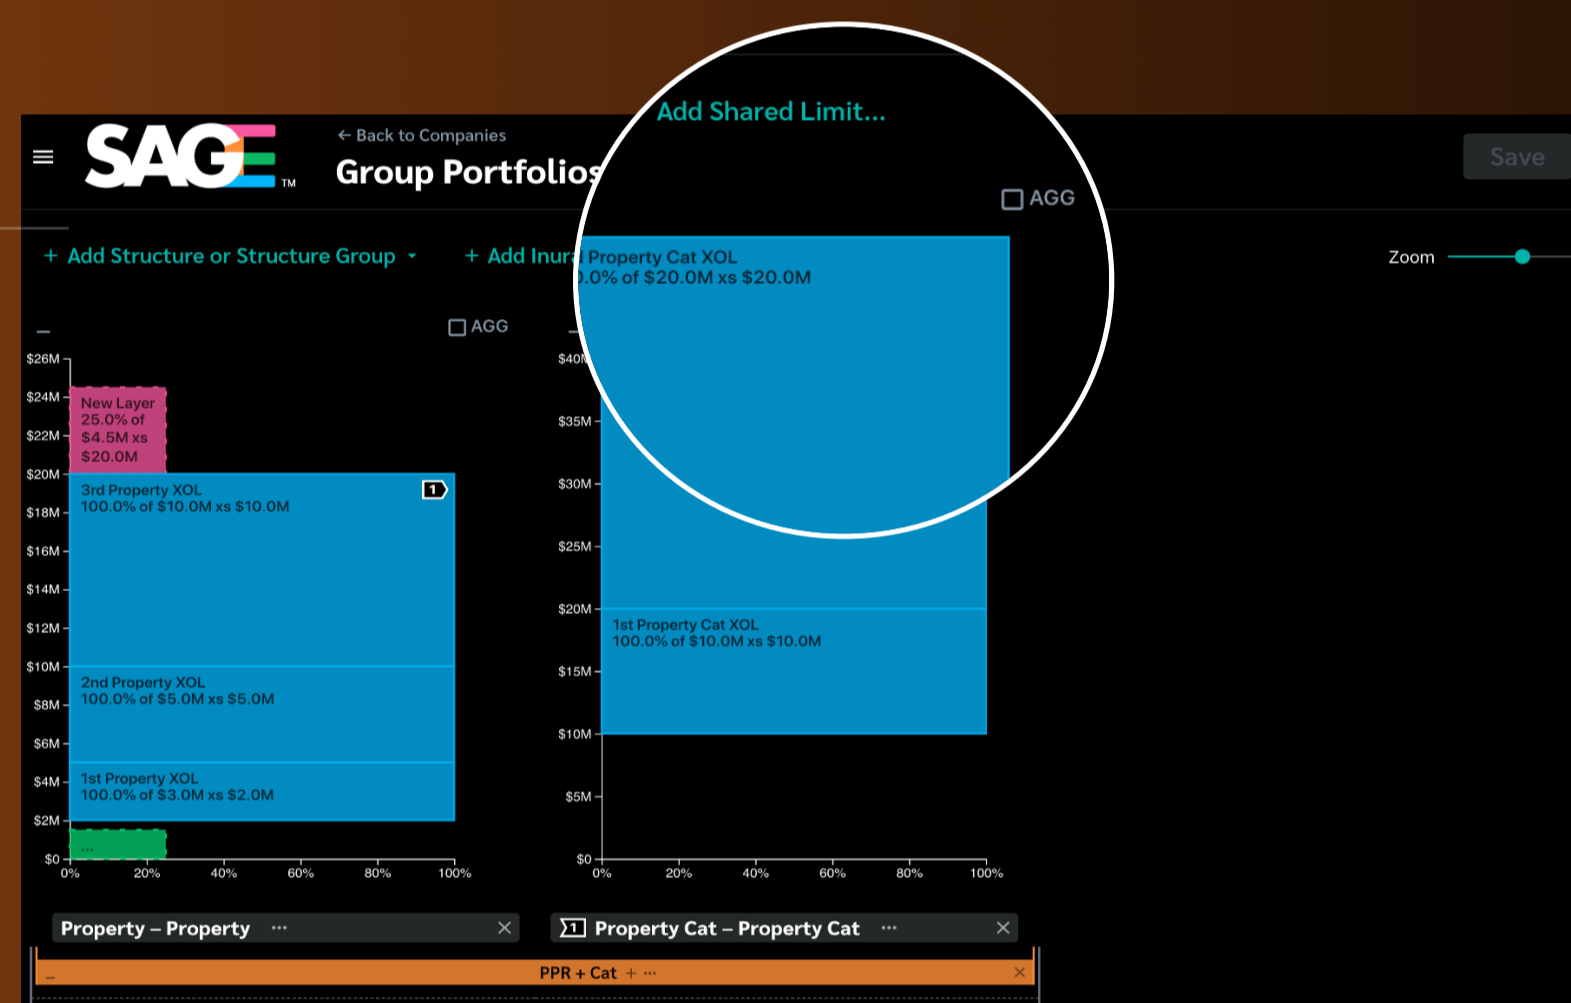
SAGE™

← Back to Companies

Group Portfolios

Save

Add Shared Limit...

AGG

+ Add Structure or Structure Group ▾

+ Add Inura

Zoom

AGG

Property Cat XOL
.0% of $20.0M xs $20.0M

$26M
$24M
$22M
$20M
$18M
$16M
$14M
$12M
$10M
$8M
$6M
$4M
$2M
$0

New Layer
25.0% of
$4.5M xs
$20.0M

3rd Property XOL
100.0% of $10.0M xs $10.0M

1

2nd Property XOL
100.0% of $5.0M xs $5.0M

1st Property XOL
100.0% of $3.0M xs $2.0M

...

0%
20%
40%
60%
80%
100%

$40M
$35M
$30M
$25M
$20M
$15M
$10M
$5M
$0

1st Property Cat XOL
100.0% of $10.0M xs $10.0M

0%
20%
40%
60%
80%
100%

Property – Property ···

Property Cat – Property Cat ···

PPR + Cat + ···